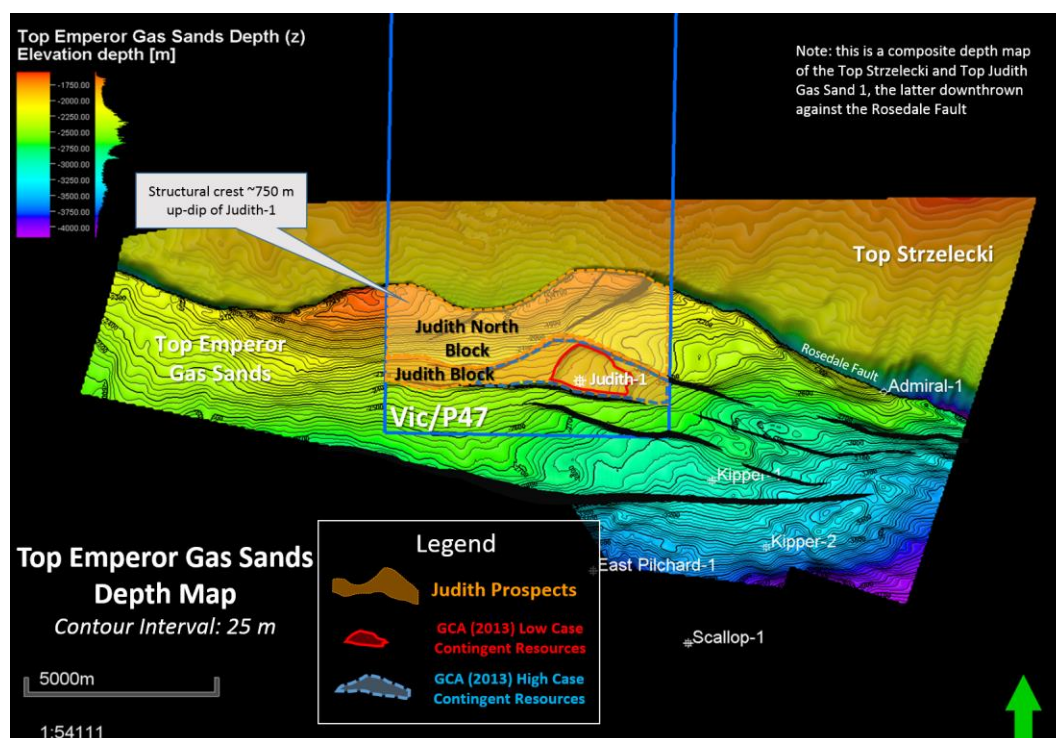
Top Emperor Gas Sands Depth (z)
Elevation depth [m]

-1750.00
-2000.00
-2250.00
-2500.00
-2750.00
-3000.00
-3250.00
-3500.00
-3750.00
-4000.00

Note: this is a composite depth map of the Top Strzelecki and Top Judith Gas Sand 1, the latter downthrown against the Rosedale Fault

Structural crest ~750 m up-dip of Judith-1

Top Strzelecki

Judith North Block

Top Emperor Gas Sands

Judith Block

Judith-1

Rosedale Fault

Admiral-1

Vic/P47

Kipper-1

Kipper-2

East Pilchard-1

Scallop-1

Top Emperor Gas Sands Depth Map
Contour Interval: 25 m

5000m

1:54111

Legend
Judith Prospects
GCA (2013) Low Case Contingent Resources
GCA (2013) High Case Contingent Resources